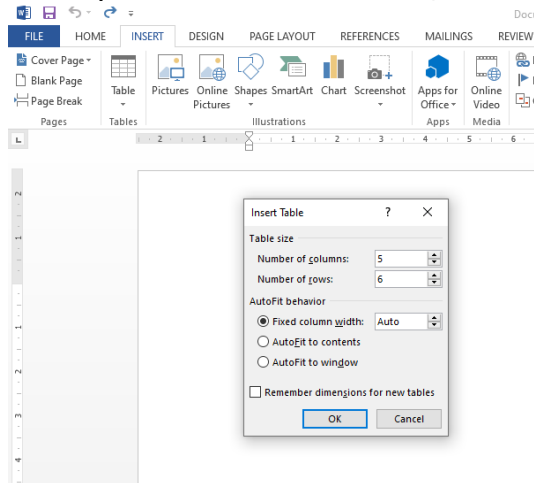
Doc

FILE HOME INSERT DESIGN PAGE LAYOUT REFERENCES MAILINGS REVIEW

Cover Page
Blank Page
Page Break
Pages

Table
Tables

Pictures Online Pictures Shapes SmartArt Chart Screenshot
Illustrations

Apps for Office
Apps

Online Video
Media

Insert Table ? X

Table size
Number of columns: 5
Number of rows: 6

AutoFit behavior
Fixed column width: Auto
AutoFit to contents
AutoFit to window

Remember dimensions for new tables

OK Cancel